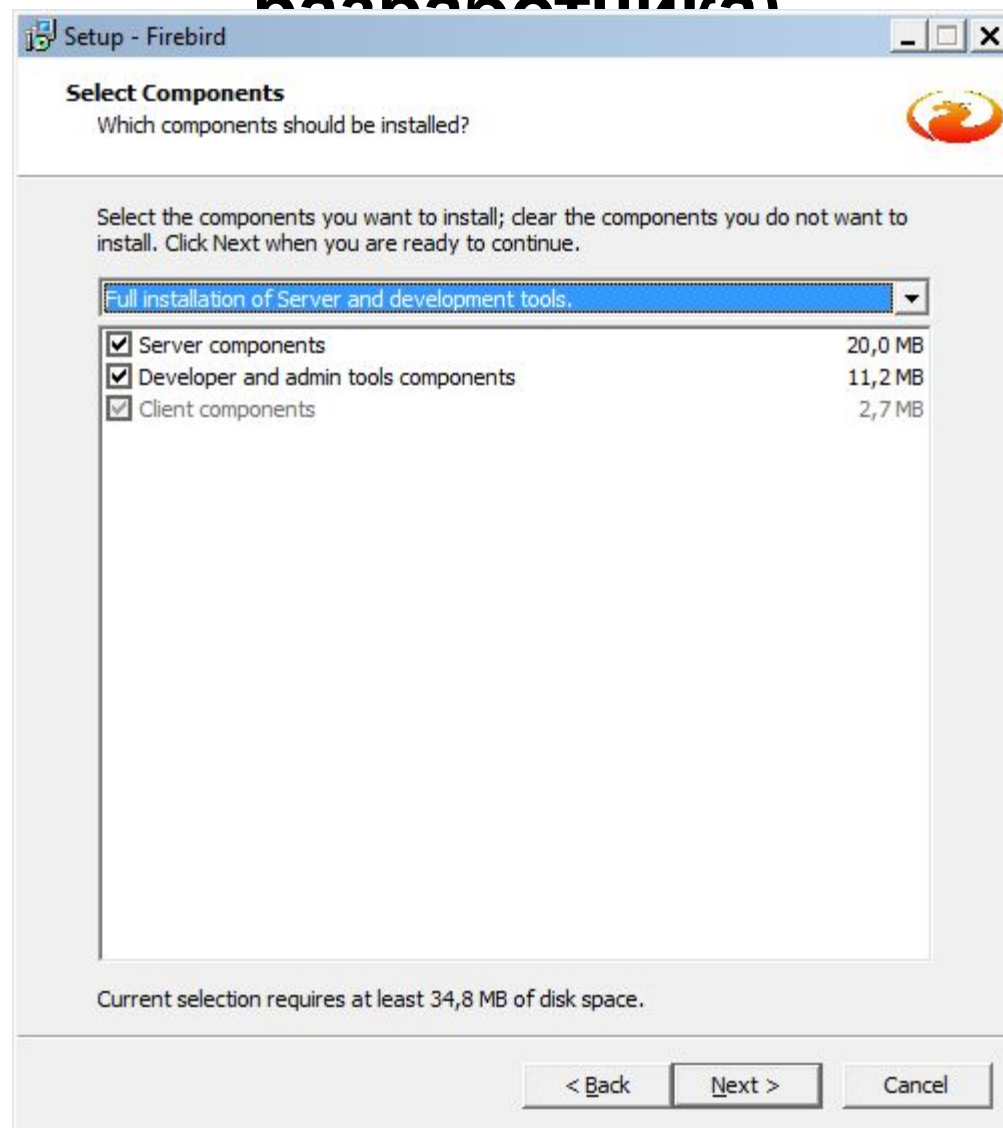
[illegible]

Setup - Firebird

Select Components
Which components should be installed?

Select the components you want to install; clear the components you do not want to install. Click Next when you are ready to continue.

Full installation of Server and development tools.

| | |
|---|---|
| Server components | 20,0 MB |
| Developer and admin tools components | 11,2 MB |
| Client components | 2,7 MB |

Current selection requires at least 34,8 MB of disk space.

< Back Next > Cancel